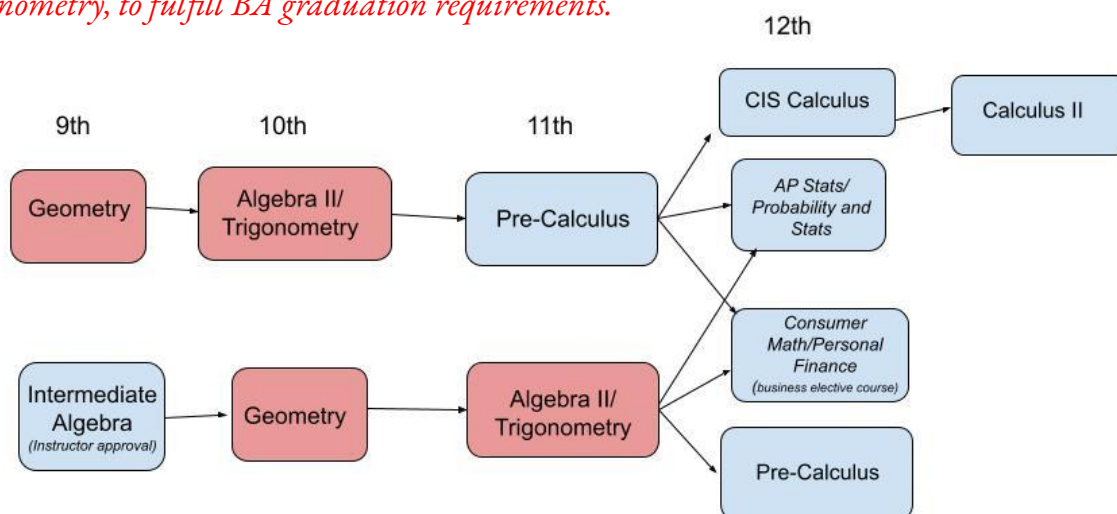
nometry, to fulfill BA graduation requirements.

9th

10th

11th

12th

Geometry

Algebra II/ Trigonometry

Pre-Calculus

CIS Calculus

Calculus II

AP Stats/ Probability and Stats

Consumer Math/Personal Finance (business elective course)

Intermediate Algebra (Instructor approval)

Geometry

Algebra II/ Trigonometry

Pre-Calculus